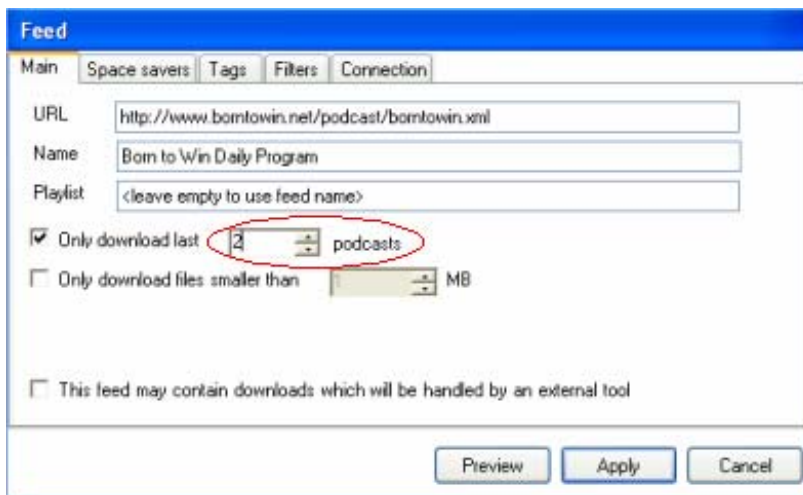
Feed

Main | Space savers | Tags | Filters | Connection

URL http://www.borntowin.net/podcast/borntowin.xml

Name Born to Win Daily Program

Playlist <leave empty to use feed name>

Only download last 2 podcasts

Only download files smaller than 1 MB

This feed may contain downloads which will be handled by an external tool

Preview Apply Cancel